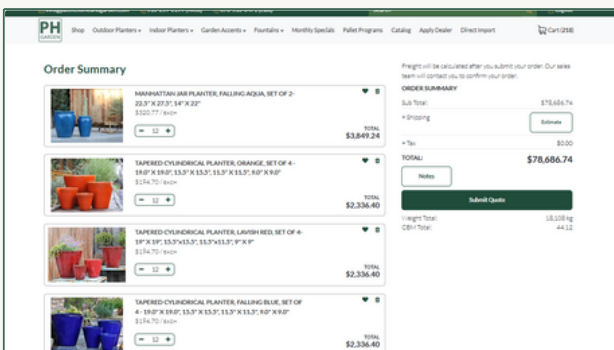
PH GARDEN

Shop Outdoor Planters Indoor Planters Garden Accents Fountains Monthly Specials Pallet Programs Catalog Apply Dealer Direct Import Cart (218)

Order Summary

MANHATTAN JAR PLANTER, FALLING AQUA, SET OF 2- 22.5" X 27.3", 14" X 22"
$320.77 / EACH
12
TOTAL
$3,849.24

TAPERED CYLINDRICAL PLANTER, ORANGE, SET OF 4 - 19.0" X 19.0", 15.5" X 15.5", 11.5" X 11.5", 9.0" X 9.0"
$194.70 / EACH
12
TOTAL
$2,336.40

TAPERED CYLINDRICAL PLANTER, LAVISH RED, SET OF 4- 19" X 19", 15.5"x15.5", 11.5"x11.5", 9" X 9"
$194.70 / EACH
12
TOTAL
$2,336.40

TAPERED CYLINDRICAL PLANTER, FALLING BLUE, SET OF 4 - 19.0" X 19.0", 15.5" X 15.5", 11.5" X 11.5", 9.0" X 9.0"
$194.70 / EACH
12
TOTAL
$2,336.40

Freight will be calculated after you submit your order. Our sales team will contact you to confirm your order.

ORDER SUMMARY
Sub Total: $78,686.74
+ Shipping Estimate
+ Tax $0.00
TOTAL: $78,686.74
Notes
Submit Quote
Weight Total: 18,108 kg
CBM Total: 44.12